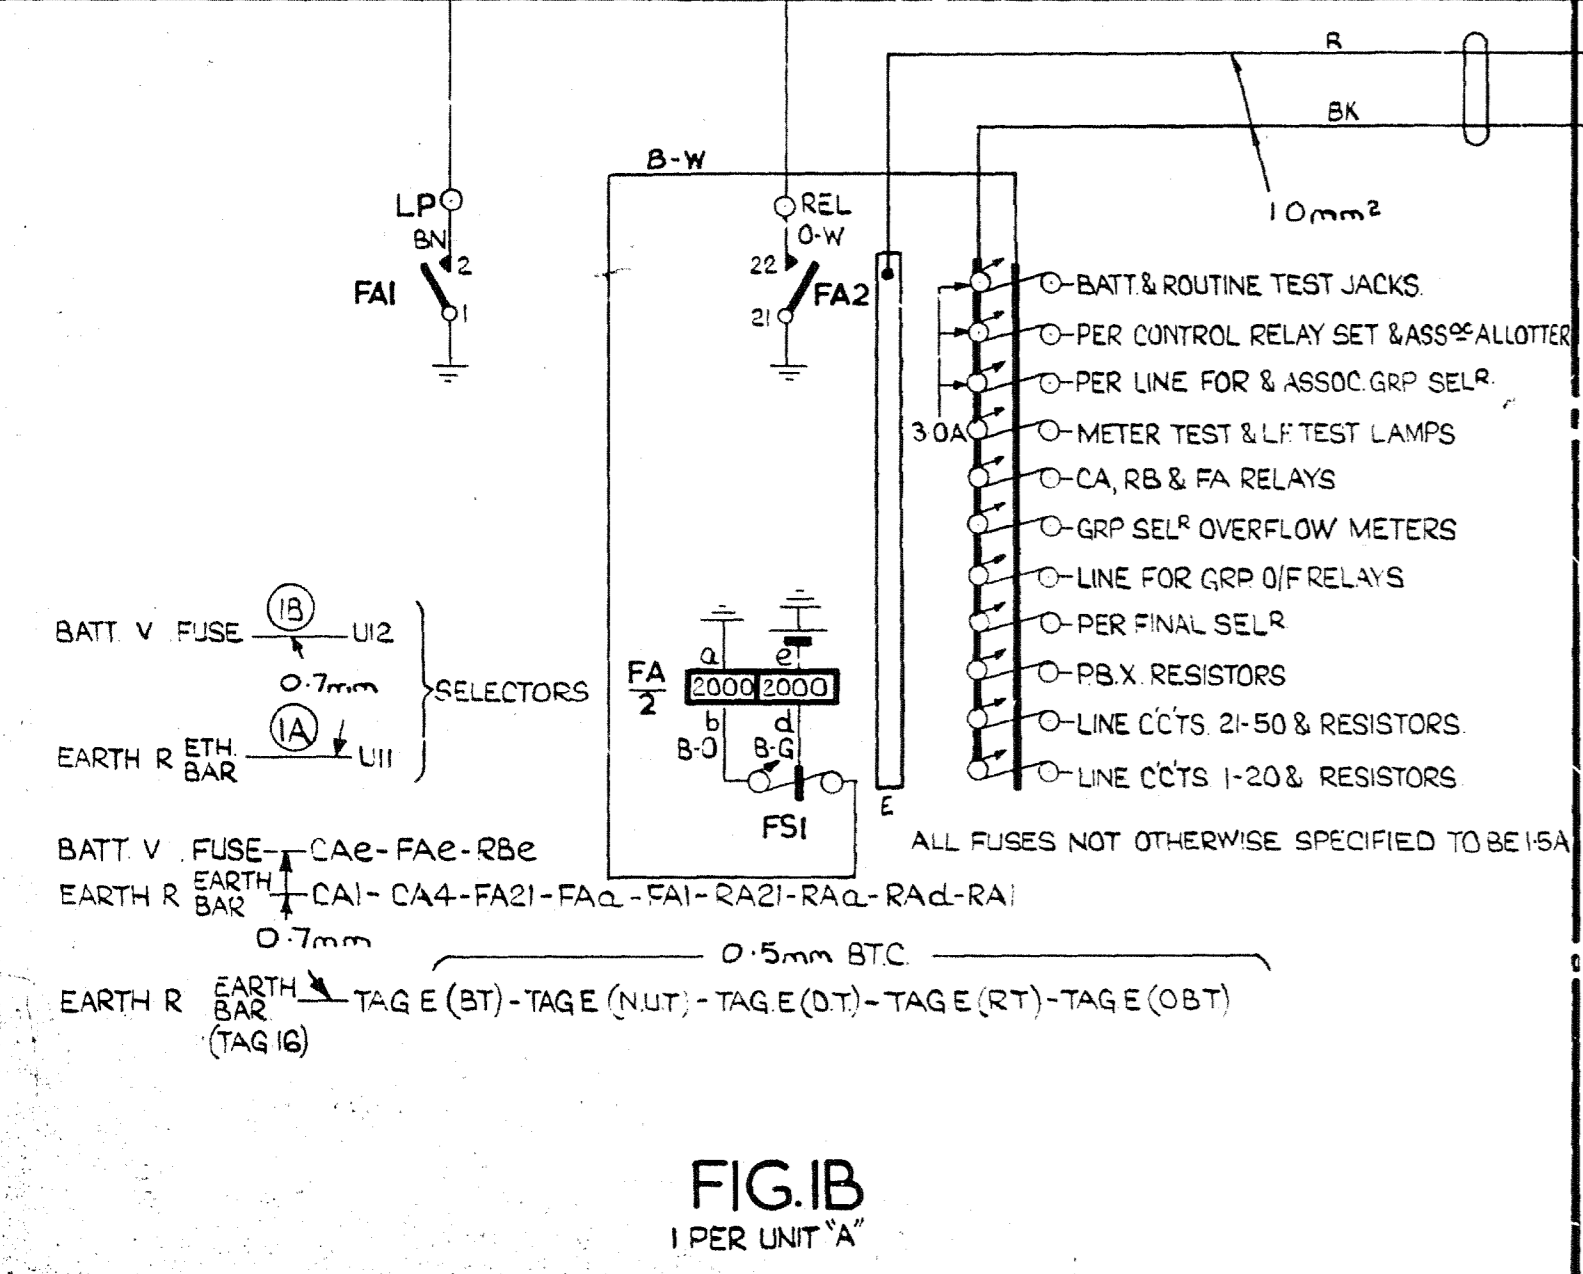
R

BK

10mm²

B-W

LP
BN
2
FA1
1

REL
O-W
22
FA2
21

30A

BATT.& ROUTINE TEST JACKS.
PER CONTROL RELAY SET & ASS^OC ALLOTTER
PER LINE FOR & ASSOC. GRP SEL^R.
METER TEST & LF TEST LAMPS
CA, RB & FA RELAYS
GRP SEL^R OVERFLOW METERS
LINE FOR GRP O/F RELAYS
PER FINAL SEL^R
P.B.X. RESISTORS
LINE C'CTS. 21-50 & RESISTORS.
LINE C'CTS. 1-20 & RESISTORS.

E

ALL FUSES NOT OTHERWISE SPECIFIED TO BE 1·5A

BATT. V FUSE (1B) U12
0·7mm
EARTH R ETH. BAR (1A) U11
SELECTORS

FA
2
a
e
2000 2000
b
d
B-O
B-G
FS1

BATT. V FUSE - CAe - FAe - RBe
EARTH R EARTH BAR - CA1 - CA4 - FA21 - FAa - FA1 - RA21 - RAa - RAd - RA1
0·7mm
0·5mm BTC.
EARTH R EARTH BAR (TAG 16) - TAG E (BT) - TAG E (N.U.T) - TAG E (D.T.) - TAG E (RT) - TAG E (OBT)

FIG.1B
1 PER UNIT "A"